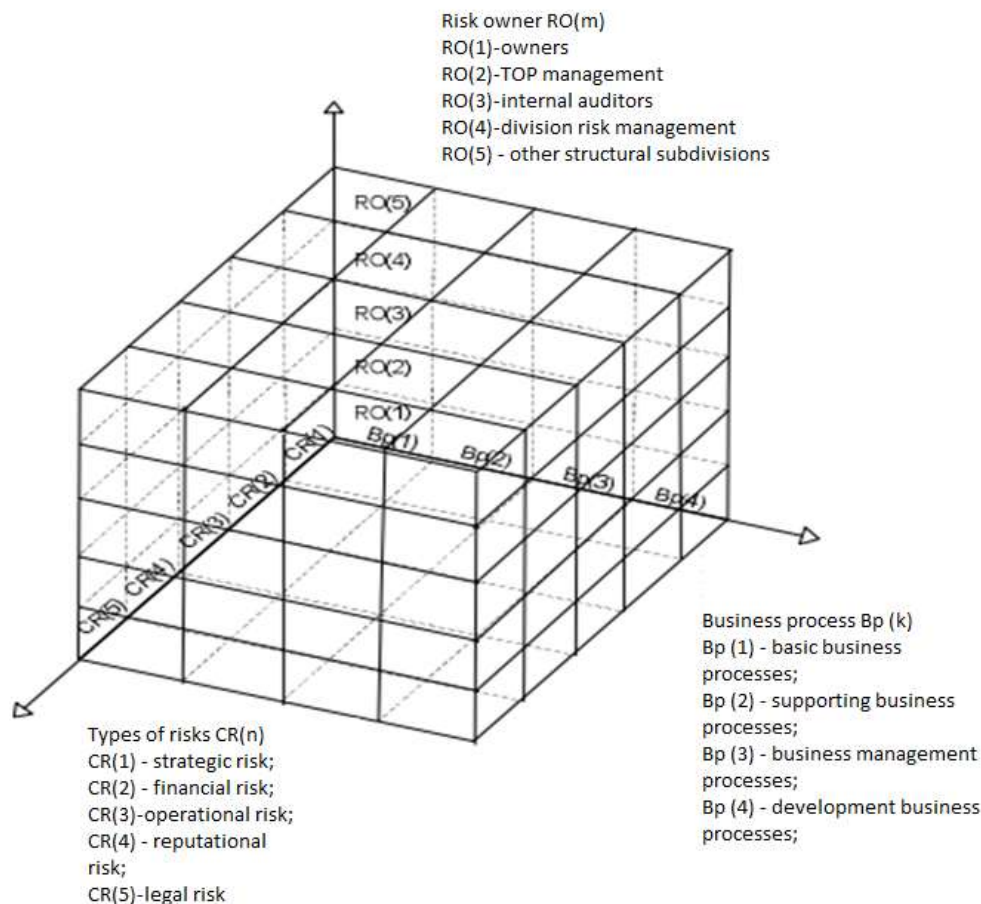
Risk owner RO(m)
RO(1)-owners
RO(2)-TOP management
RO(3)-internal auditors
RO(4)-division risk management
RO(5) - other structural subdivisions

RO(5)
RO(4)
RO(3)
RO(2)
RO(1)

CR(1)
CR(2)
CR(3)
CR(4)
CR(5)

Bp(1)
Bp(2)
Bp(3)
Bp(4)

Business process Bp (k)
Bp (1) - basic business processes;
Bp (2) - supporting business processes;
Bp (3) - business management processes;
Bp (4) - development business processes;

Types of risks CR(n)
CR(1) - strategic risk;
CR(2) - financial risk;
CR(3)-operational risk;
CR(4) - reputational risk;
CR(5)-legal risk